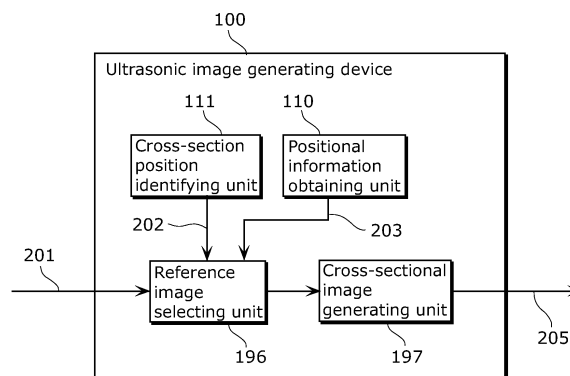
100

Ultrasonic image generating device

111

110

Cross-section position identifying unit

Positional information obtaining unit

202

203

201

Reference image selecting unit

Cross-sectional image generating unit

205

196

197